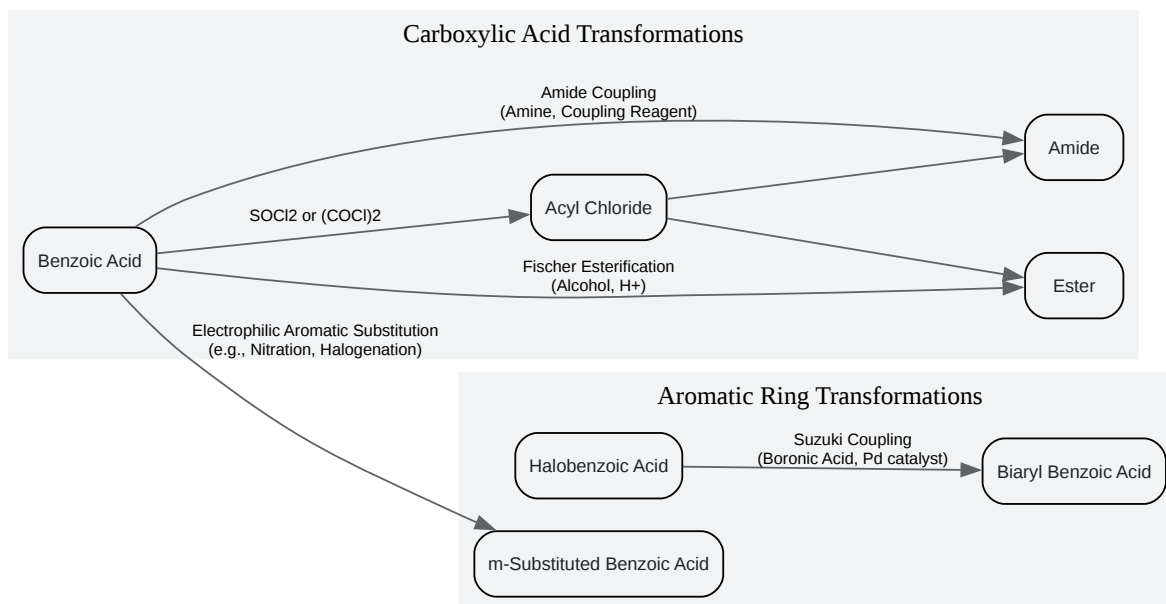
Carboxylic Acid Transformations

Amide Coupling
(Amine, Coupling Reagent)

Amide

Acyl Chloride

SOCl2 or (COCl)2

Benzoic Acid

Fischer Esterification
(Alcohol, H+)

Ester

Electrophilic Aromatic Substitution
(e.g., Nitration, Halogenation)

Aromatic Ring Transformations

Halobenzoic Acid

Suzuki Coupling
(Boronic Acid, Pd catalyst)

Biaryl Benzoic Acid

m-Substituted Benzoic Acid